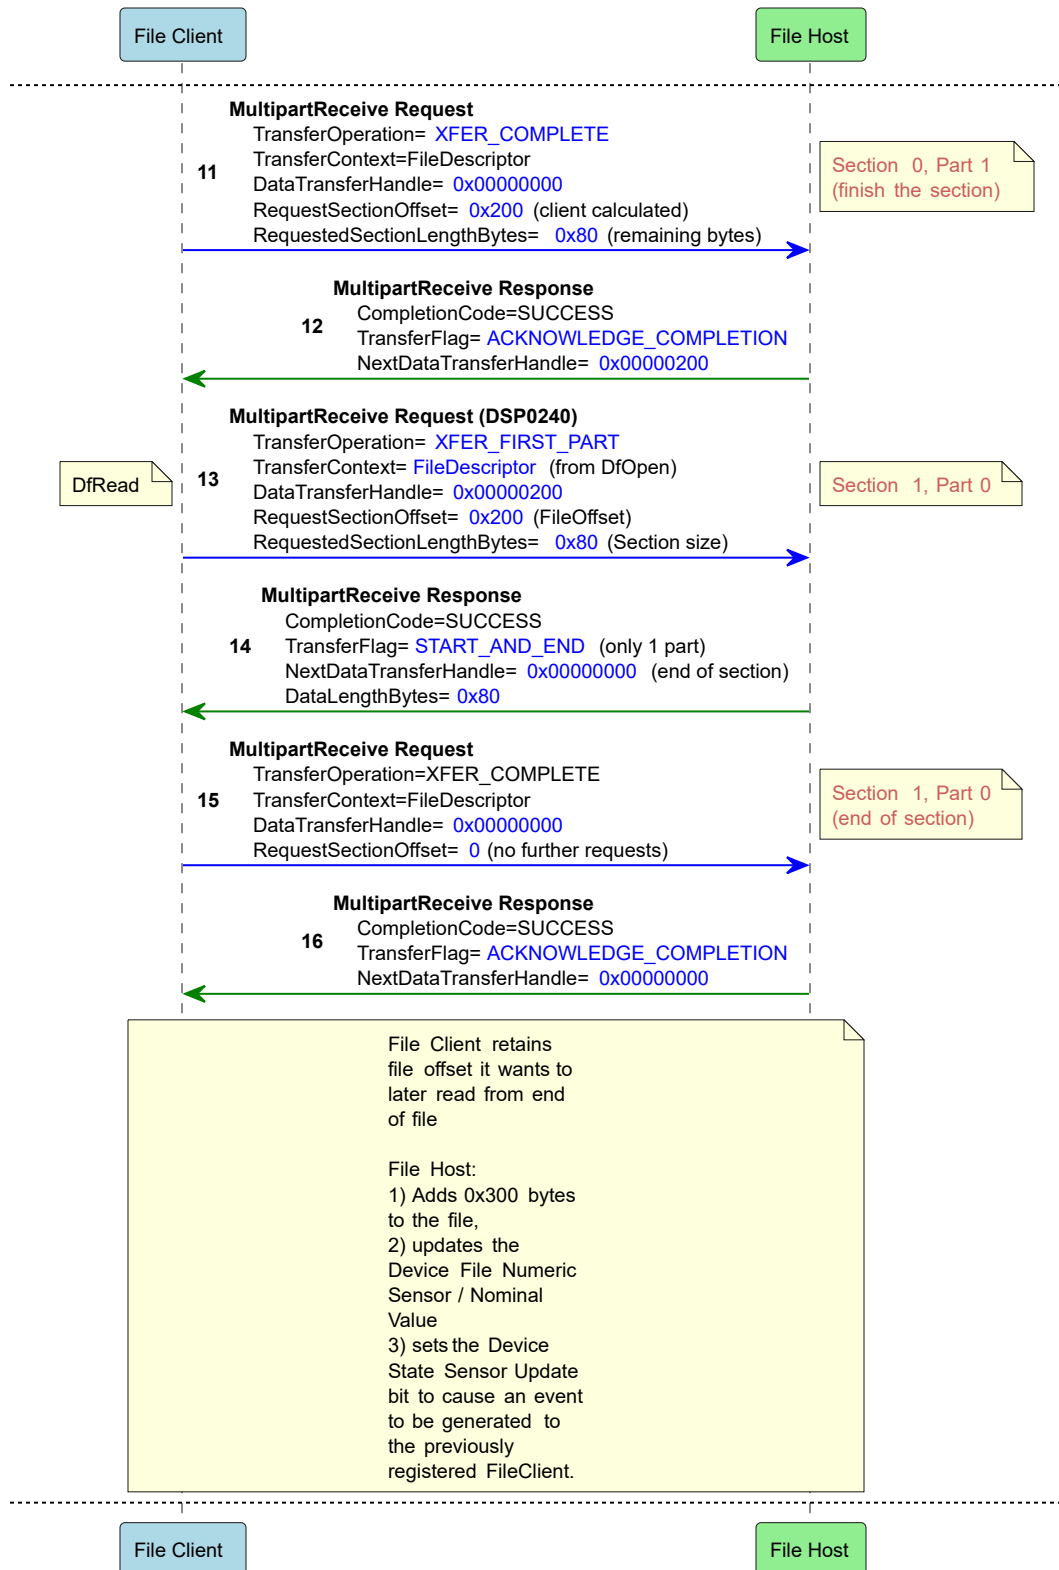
File Client

File Host

MultipartReceive Request
TransferOperation= XFER_COMPLETE
11
TransferContext=FileDescriptor
DataTransferHandle= 0x00000000
RequestSectionOffset= 0x200 (client calculated)
RequestedSectionLengthBytes= 0x80 (remaining bytes)

Section 0, Part 1
(finish the section)

MultipartReceive Response
CompletionCode=SUCCESS
12
TransferFlag= ACKNOWLEDGE_COMPLETION
NextDataTransferHandle= 0x00000200

MultipartReceive Request (DSP0240)
TransferOperation= XFER_FIRST_PART
DfRead
TransferContext= FileDescriptor (from DfOpen)
13
DataTransferHandle= 0x00000200
RequestSectionOffset= 0x200 (FileOffset)
RequestedSectionLengthBytes= 0x80 (Section size)

Section 1, Part 0

MultipartReceive Response
CompletionCode=SUCCESS
14
TransferFlag= START_AND_END (only 1 part)
NextDataTransferHandle= 0x00000000 (end of section)
DataLengthBytes= 0x80

MultipartReceive Request
TransferOperation=XFER_COMPLETE
15
TransferContext=FileDescriptor
DataTransferHandle= 0x00000000
RequestSectionOffset= 0 (no further requests)

Section 1, Part 0
(end of section)

MultipartReceive Response
CompletionCode=SUCCESS
16
TransferFlag= ACKNOWLEDGE_COMPLETION
NextDataTransferHandle= 0x00000000

File Client retains file offset it wants to later read from end of file

File Host:
1) Adds 0x300 bytes to the file,
2) updates the Device File Numeric Sensor / Nominal Value
3) sets the Device State Sensor Update bit to cause an event to be generated to the previously registered FileClient.

File Client

File Host